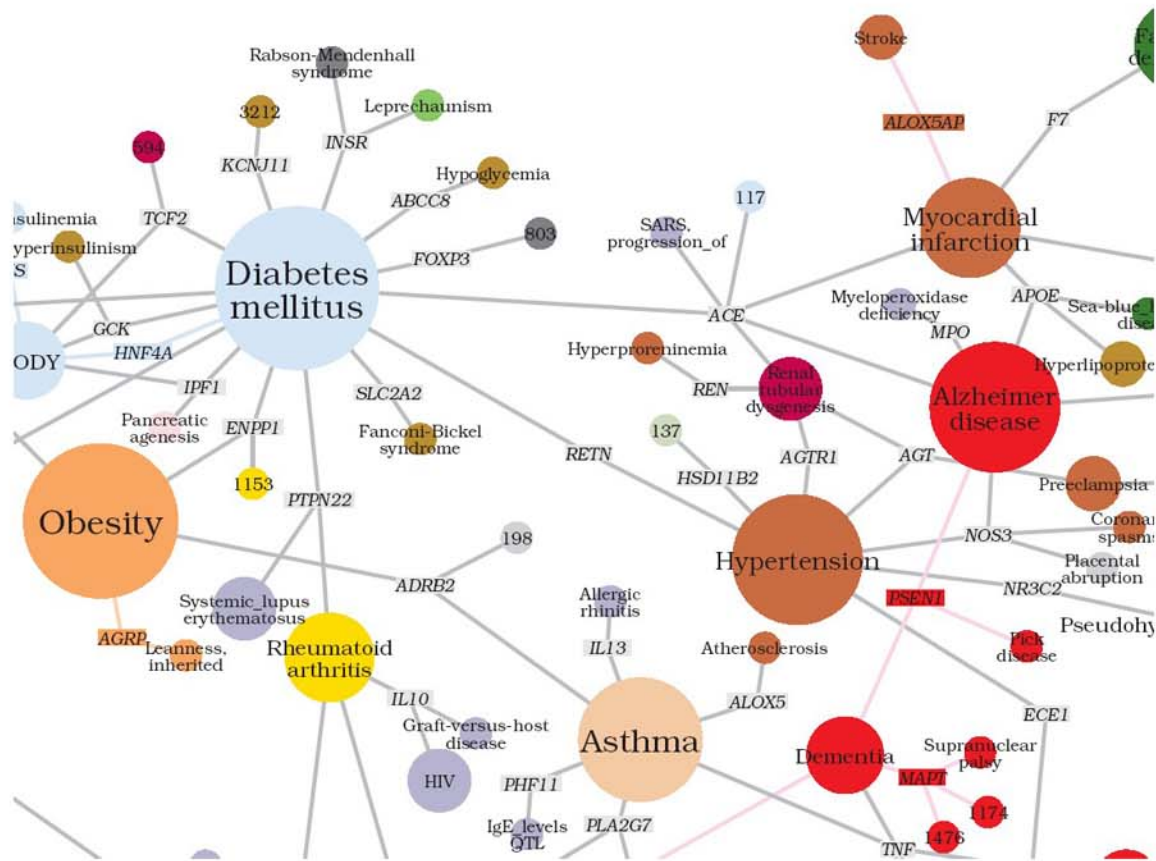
Stroke
Fa de
ALOX5AP
F7
Rabson-Mendenhall syndrome
3212
Leprechaunism
INSR
KCNJ11
594
Hypoglycemia
ABCC8
TCF2
nsulinemia
yperinsulinism
S
803
FOXP3
117
SARS, progression_of
Myocardial infarction
Diabetes mellitus
GCK
HNF4A
ODY
IPF1
ACE
Myeloperoxidase deficiency
APOE
Sea-blue_ dise
MPO
Hyperproreninemia
REN
Renal tubular dysgenesis
Hyperlipoprote
Alzheimer disease
SLC2A2
Pancreatic agenesis
ENPP1
Fanconi-Bickel syndrome
137
RETN
HSD11B2
AGTR1
AGT
Preeclampsia
1153
PTPN22
Obesity
198
NOS3
Coronar spasm
Placental abruption
Hypertension
ADRB2
NR3C2
Systemic_lupus erythematosus
Allergic rhinitis
PSEN1
Pseudohy
Pick disease
AGRP
Leanness, inherited
Rheumatoid arthritis
IL13
Atherosclerosis
IL10
ALOX5
ECE1
Graft-versus-host disease
Asthma
Dementia
Supranuclear palsy
HIV
MAPT
PHF11
1174
IgE_levels QTL
PLA2G7
1476
TNF